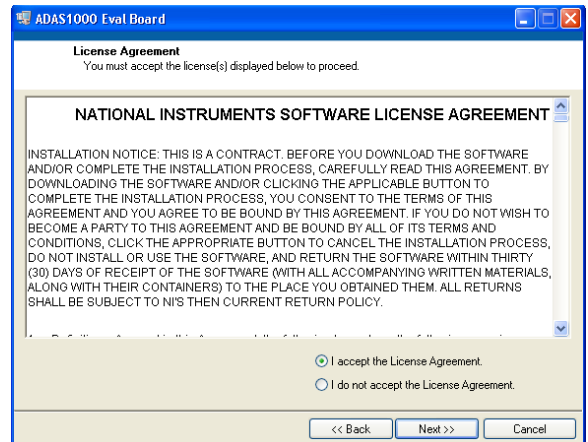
ADAS1000 Eval Board

License Agreement
You must accept the license(s) displayed below to proceed.

NATIONAL INSTRUMENTS SOFTWARE LICENSE AGREEMENT

INSTALLATION NOTICE: THIS IS A CONTRACT. BEFORE YOU DOWNLOAD THE SOFTWARE AND/OR COMPLETE THE INSTALLATION PROCESS, CAREFULLY READ THIS AGREEMENT. BY DOWNLOADING THE SOFTWARE AND/OR CLICKING THE APPLICABLE BUTTON TO COMPLETE THE INSTALLATION PROCESS, YOU CONSENT TO THE TERMS OF THIS AGREEMENT AND YOU AGREE TO BE BOUND BY THIS AGREEMENT. IF YOU DO NOT WISH TO BECOME A PARTY TO THIS AGREEMENT AND BE BOUND BY ALL OF ITS TERMS AND CONDITIONS, CLICK THE APPROPRIATE BUTTON TO CANCEL THE INSTALLATION PROCESS, DO NOT INSTALL OR USE THE SOFTWARE, AND RETURN THE SOFTWARE WITHIN THIRTY (30) DAYS OF RECEIPT OF THE SOFTWARE (WITH ALL ACCOMPANYING WRITTEN MATERIALS, ALONG WITH THEIR CONTAINERS) TO THE PLACE YOU OBTAINED THEM. ALL RETURNS SHALL BE SUBJECT TO NI'S THEN CURRENT RETURN POLICY.

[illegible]

I accept the License Agreement.
I do not accept the License Agreement.

<< Back
Next >>
Cancel